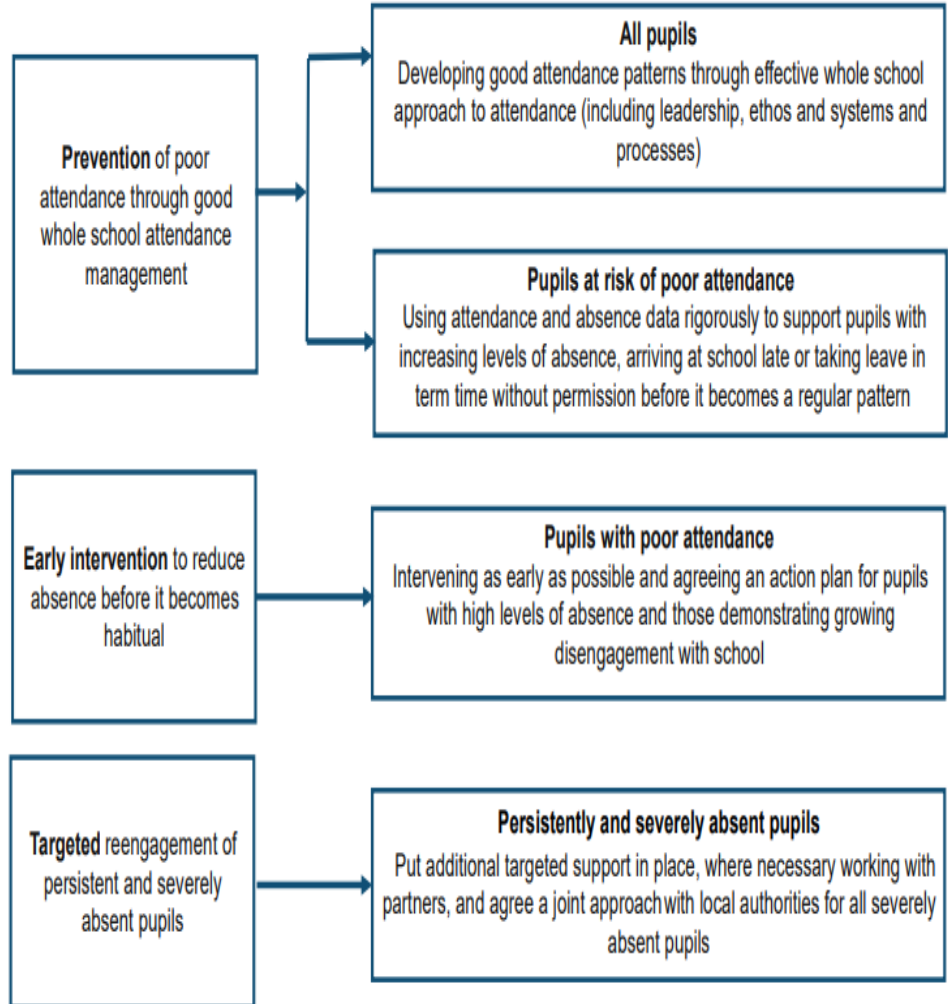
Prevention of poor attendance through good whole school attendance management

All pupils
Developing good attendance patterns through effective whole school approach to attendance (including leadership, ethos and systems and processes)

Pupils at risk of poor attendance
Using attendance and absence data rigorously to support pupils with increasing levels of absence, arriving at school late or taking leave in term time without permission before it becomes a regular pattern

Early intervention to reduce absence before it becomes habitual

Pupils with poor attendance
Intervening as early as possible and agreeing an action plan for pupils with high levels of absence and those demonstrating growing disengagement with school

Targeted reengagement of persistent and severely absent pupils

Persistently and severely absent pupils
Put additional targeted support in place, where necessary working with partners, and agree a joint approachwith local authorities for all severely absent pupils